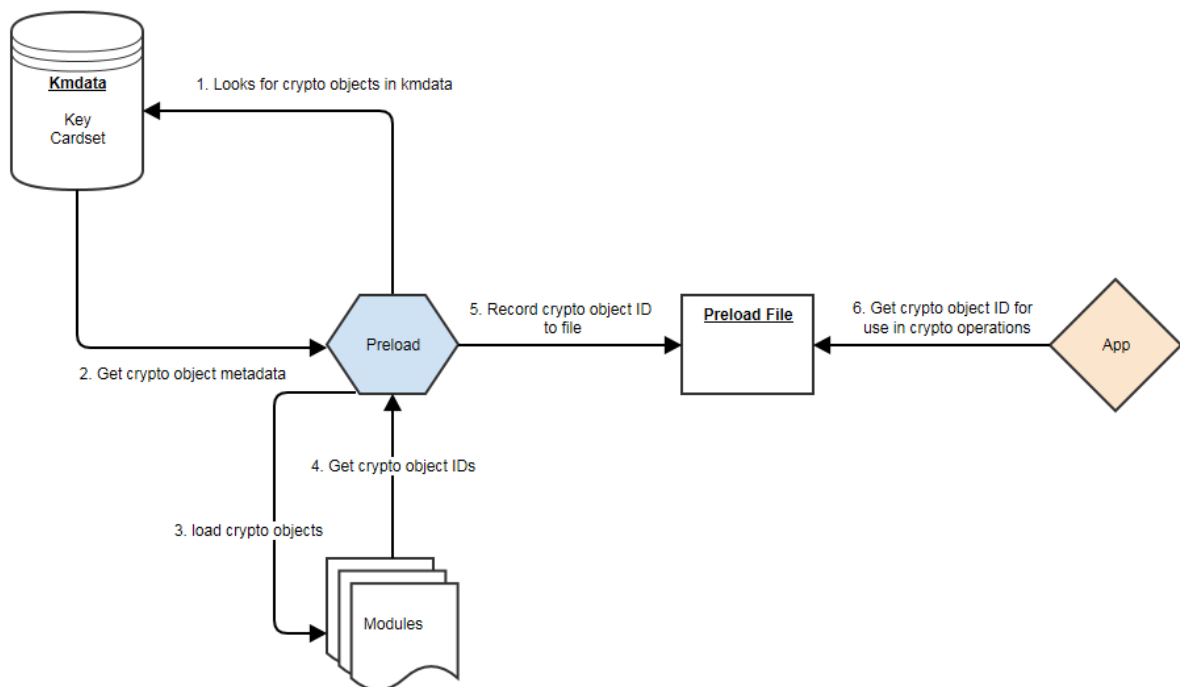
Kmdata

Key
Cardset

1. Looks for crypto objects in kmdata

2. Get crypto object metadata

Preload

5. Record crypto object ID to file

Preload File

6. Get crypto object ID for use in crypto operations

App

4. Get crypto object IDs

3. load crypto objects

Modules